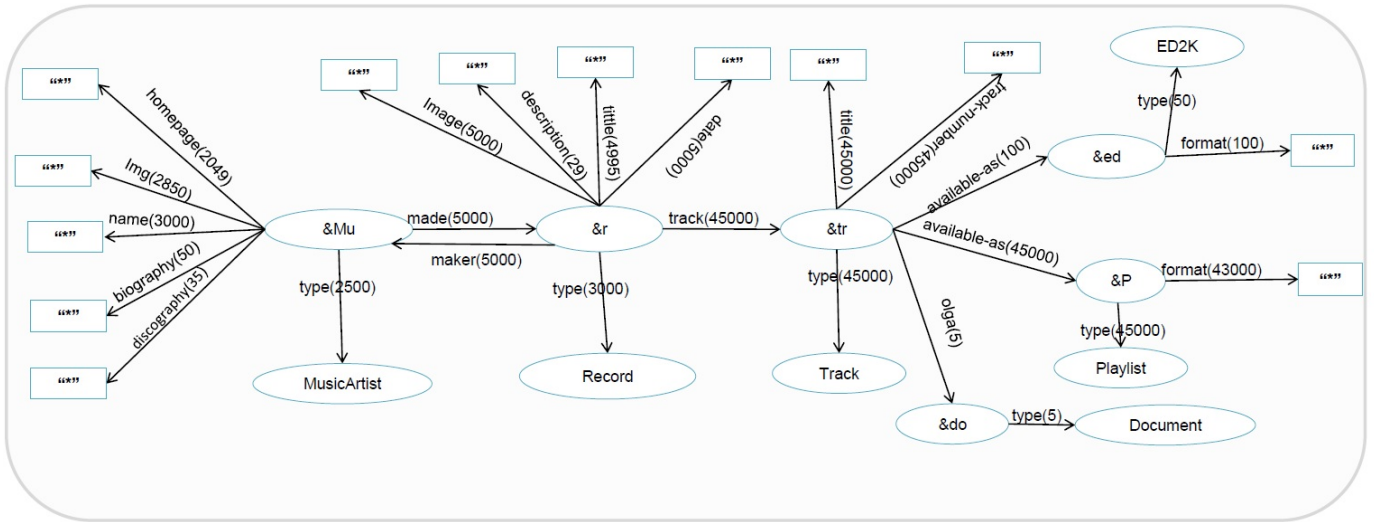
"*"

homepage(2049)

"*"

Img(2850)

"*"

name(3000)

"*"

biography(50)

"*"

discography(35)

&Mu

type(2500)

MusicArtist

made(5000)

maker(5000)

"*"

Image(5000)

"*"

description(29)

"*"

tittle(4995)

"*"

date(5000)

&r

type(3000)

Record

track(45000)

"*"

title(45000)

"*"

track-number(45000)

&tr

type(45000)

Track

olga(5)

&do

type(5)

Document

available-as(100)

&ed

ED2K

type(50)

format(100)

"*"

available-as(45000)

&P

format(43000)

"*"

type(45000)

Playlist